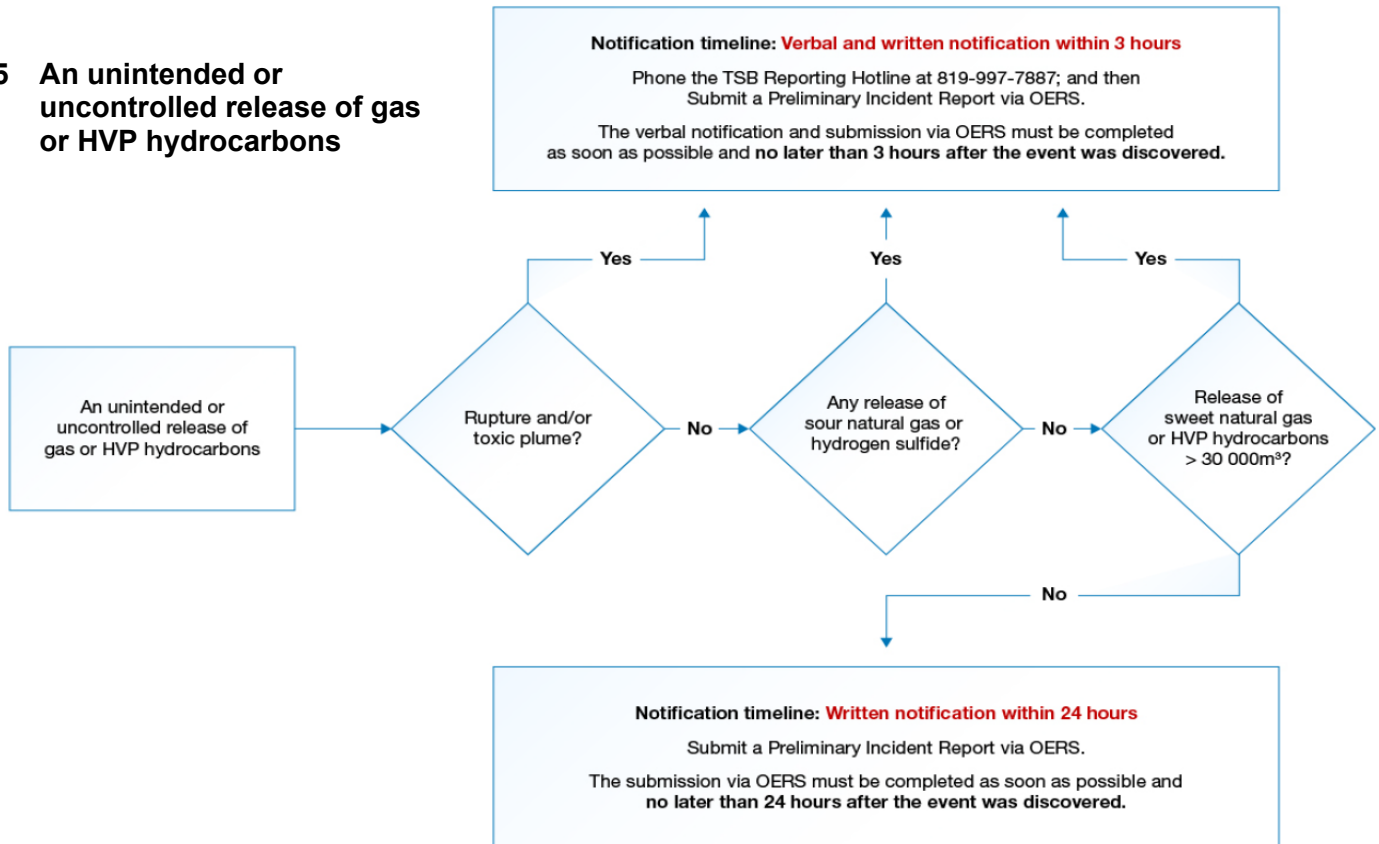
5 An unintended or uncontrolled release of gas or HVP hydrocarbons

Notification timeline: Verbal and written notification within 3 hours

Phone the TSB Reporting Hotline at 819-997-7887; and then Submit a Preliminary Incident Report via OERS.

The verbal notification and submission via OERS must be completed as soon as possible and no later than 3 hours after the event was discovered.

Yes

Yes

Yes

An unintended or uncontrolled release of gas or HVP hydrocarbons

Rupture and/or toxic plume?

No

Any release of sour natural gas or hydrogen sulfide?

No

Release of sweet natural gas or HVP hydrocarbons > 30 000m³?

No

Notification timeline: Written notification within 24 hours

Submit a Preliminary Incident Report via OERS.

The submission via OERS must be completed as soon as possible and no later than 24 hours after the event was discovered.